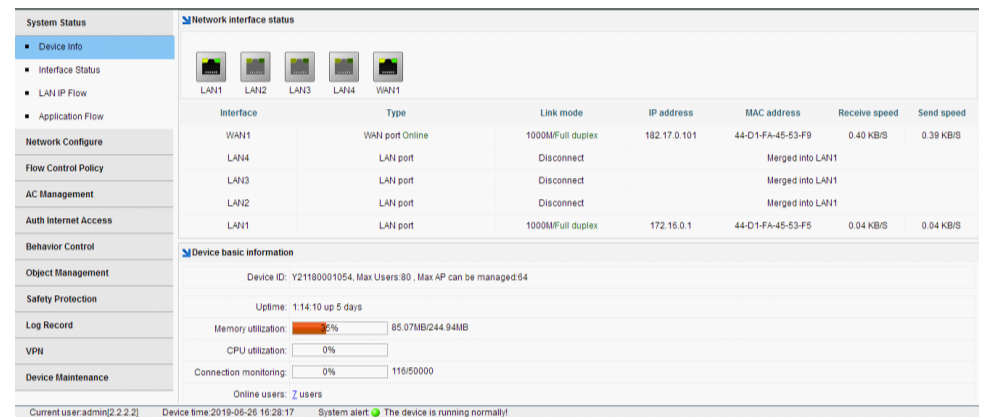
System Status
Device Info
Interface Status
LAN IP Flow
Application Flow
Network Configure
Flow Control Policy
AC Management
Auth Internet Access
Behavior Control
Object Management
Safety Protection
Log Record
VPN
Device Maintenance

Network interface status

LAN1 LAN2 LAN3 LAN4 WAN1

| Interface | Type | Link mode | IP address | MAC address | Receive speed | Send speed |
|---|---|---|---|---|---|---|
| WAN1 | WAN port Online | 1000M/Full duplex | 182.17.0.101 | 44-D1-FA-45-53-F9 | 0.40 KB/S | 0.39 KB/S |
| LAN4 | LAN port | Disconnect | Merged into LAN1 | | | |
| LAN3 | LAN port | Disconnect | Merged into LAN1 | | | |
| LAN2 | LAN port | Disconnect | Merged into LAN1 | | | |
| LAN1 | LAN port | 1000M/Full duplex | 172.16.0.1 | 44-D1-FA-45-53-F5 | 0.04 KB/S | 0.04 KB/S |

Device basic information

Device ID: Y21180001054, Max Users:80 , Max AP can be managed:64

Uptime: 1:14:10 up 5 days

Memory utilization: 35% 85.07MB/244.94MB

CPU utilization: 0%

Connection monitoring: 0% 116/50000

Online users: 7 users

Current user:admin[2.2.2.2] Device time:2019-06-26 16:28:17 System alert: The device is running normally!